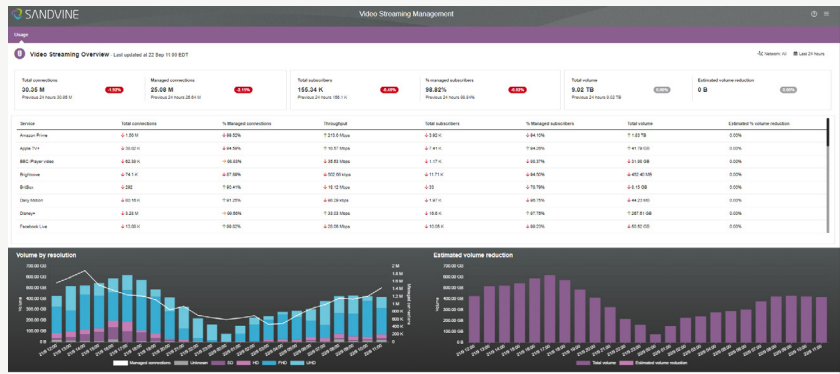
SANDVINE

Video Streaming Management

Usage

Video Streaming Overview Last updated at 22 Sep 11:00 EDT

Network: All  Last 24 hours

Total connections
30.35 M
-1.50%
Previous 24 hours 30.86 M

Managed connections
25.08 M
-2.15%
Previous 24 hours 25.64 M

Total subscribers
155.34 K
-0.49%
Previous 24 hours 156.1 K

% managed subscribers
98.82%
-0.02%
Previous 24 hours 98.84%

Total volume
9.02 TB
0.00%
Previous 24 hours 9.02 TB

Estimated volume reduction
0 B
0.00%

| Service | Total connections | % Managed connections | Throughput | Total subscribers | % Managed subscribers | Total volume | Estimated % volume reduction |
|---|---|---|---|---|---|---|---|
| Amazon Prime | 1.50 M | 89.82% | 215.6 Mbps | 3.80 K | 84.10% | 1.03 TB | 0.00% |
| Apple TV+ | 39.00 K | 94.59% | 16.57 Mbps | 7.41 K | 94.28% | 41.78 GB | 0.00% |
| BBC iPlayer video | 92.30 K | 80.63% | 28.83 Mbps | 1.17 K | 95.37% | 31.86 GB | 0.00% |
| Brightcove | 74.1 K | 87.39% | 502.50 Mbps | 11.71 K | 84.50% | 452.46 MB | 0.00% |
| BritBox | 282 | 93.41% | 18.12 Mbps | 33 | 78.79% | 8.15 GB | 0.00% |
| Daily Motion | 93.15 K | 81.25% | 90.29 Kbps | 1.97 K | 95.75% | 44.23 MB | 0.00% |
| Disney+ | 3.26 M | 96.56% | 33.03 Mbps | 16.6 K | 97.75% | 287.51 GB | 0.00% |
| Facebook Live | 13.00 K | 68.82% | 1.90 Mbps | 10.85 K | 89.23% | 50.52 GB | 0.00% |

Volume by resolution

Estimated volume reduction

Managed connections  Unknown  SD  HD  FHD  UHD

Total volume  Estimated volume reduction